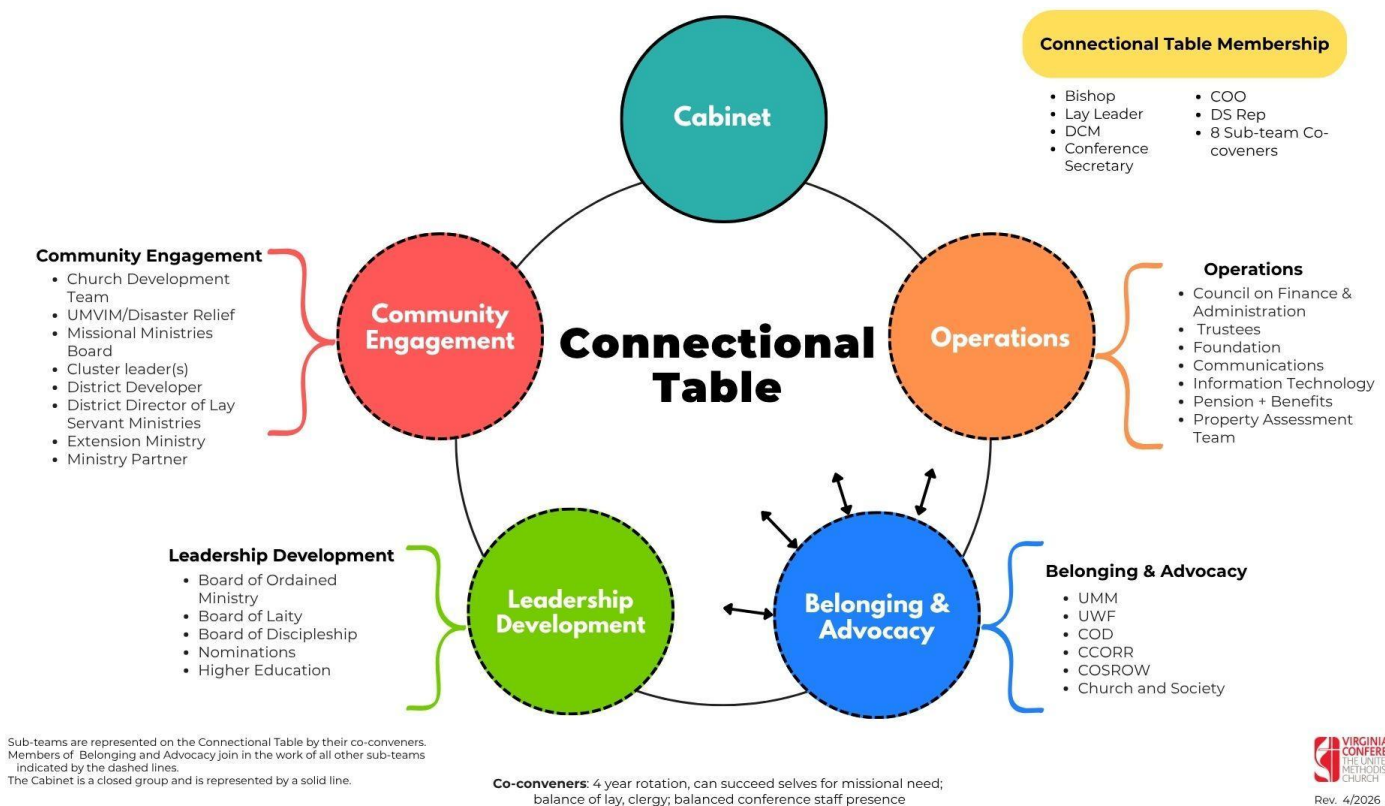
Cabinet

Connectional Table Membership

- Bishop
- Lay Leader
- DCM
- Conference Secretary
- COO
- DS Rep
- 8 Sub-team Co-coveners

Community Engagement
- Church Development Team
- UMVIM/Disaster Relief
- Missional Ministries Board
- Cluster leader(s)
- District Developer
- District Director of Lay Servant Ministries
- Extension Ministry
- Ministry Partner

Community Engagement

Connectional Table

Operations

Operations
- Council on Finance & Administration
- Trustees
- Foundation
- Communications
- Information Technology
- Pension + Benefits
- Property Assessment Team

Leadership Development
- Board of Ordained Ministry
- Board of Laity
- Board of Discipleship
- Nominations
- Higher Education

Leadership Development

Belonging & Advocacy

Belonging & Advocacy
- UMM
- UWF
- COD
- CCORR
- COSROW
- Church and Society

Sub-teams are represented on the Connectional Table by their co-conveners.
Members of Belonging and Advocacy join in the work of all other sub-teams indicated by the dashed lines.
The Cabinet is a closed group and is represented by a solid line.

Co-conveners: 4 year rotation, can succeed selves for missional need; balance of lay, clergy; balanced conference staff presence

VIRGINIA CONFERE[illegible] THE UNITE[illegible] METHODIS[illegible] CHURCH

Rev. 4/2026